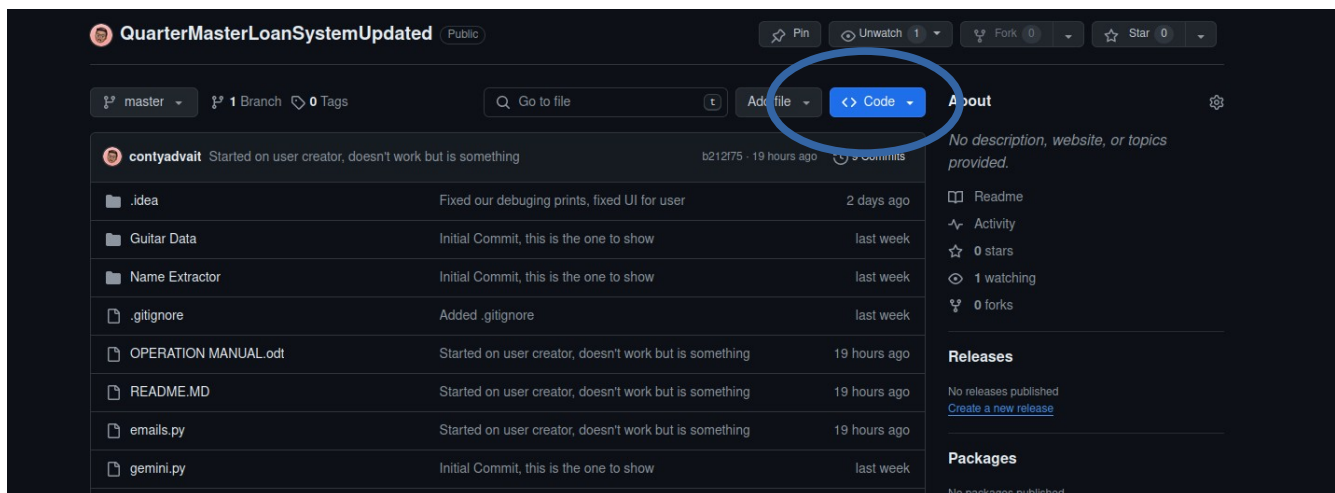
QuarterMasterLoanSystemUpdated Public

Pin Unwatch 1 Fork 0 Star 0

master 1 Branch 0 Tags Go to file t Add file Code

About

No description, website, or topics provided.

Readme
Activity
0 stars
1 watching
0 forks

Releases

No releases published
Create a new release

Packages

contyadvait Started on user creator, doesn't work but is something b212f75 · 19 hours ago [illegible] Commits

| | | |
|---|---|---|
| .idea | Fixed our debuging prints, fixed UI for user | 2 days ago |
| Guitar Data | Initial Commit, this is the one to show | last week |
| Name Extractor | Initial Commit, this is the one to show | last week |
| .gitignore | Added .gitignore | last week |
| OPERATION MANUAL.odt | Started on user creator, doesn't work but is something | 19 hours ago |
| README.MD | Started on user creator, doesn't work but is something | 19 hours ago |
| emails.py | Started on user creator, doesn't work but is something | 19 hours ago |
| gemini.py | Initial Commit, this is the one to show | last week |